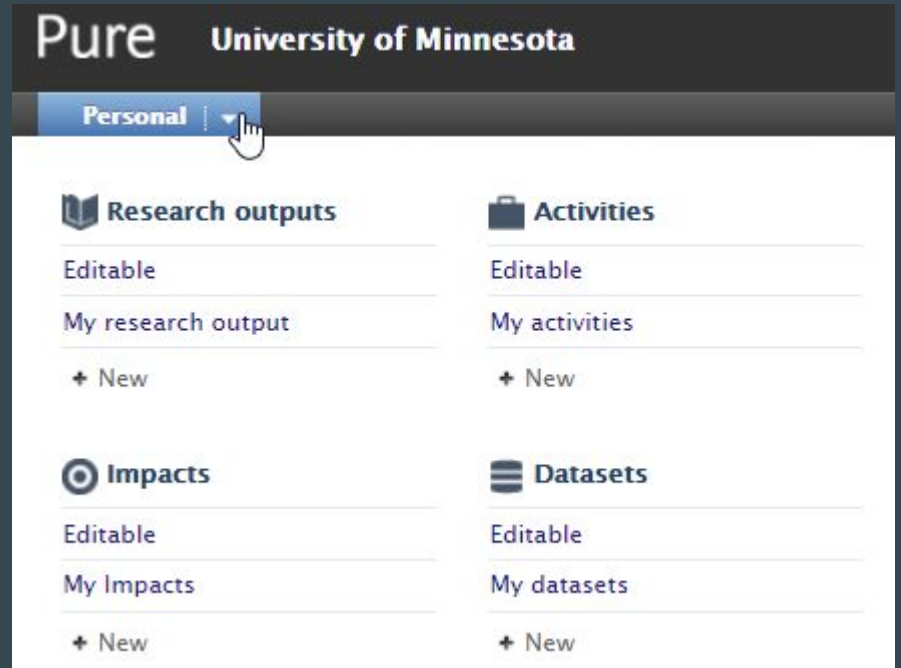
Pure University of Minnesota

Personal

Research outputs

Editable

My research output

+ New

Activities

Editable

My activities

+ New

Impacts

Editable

My Impacts

+ New

Datasets

Editable

My datasets

+ New